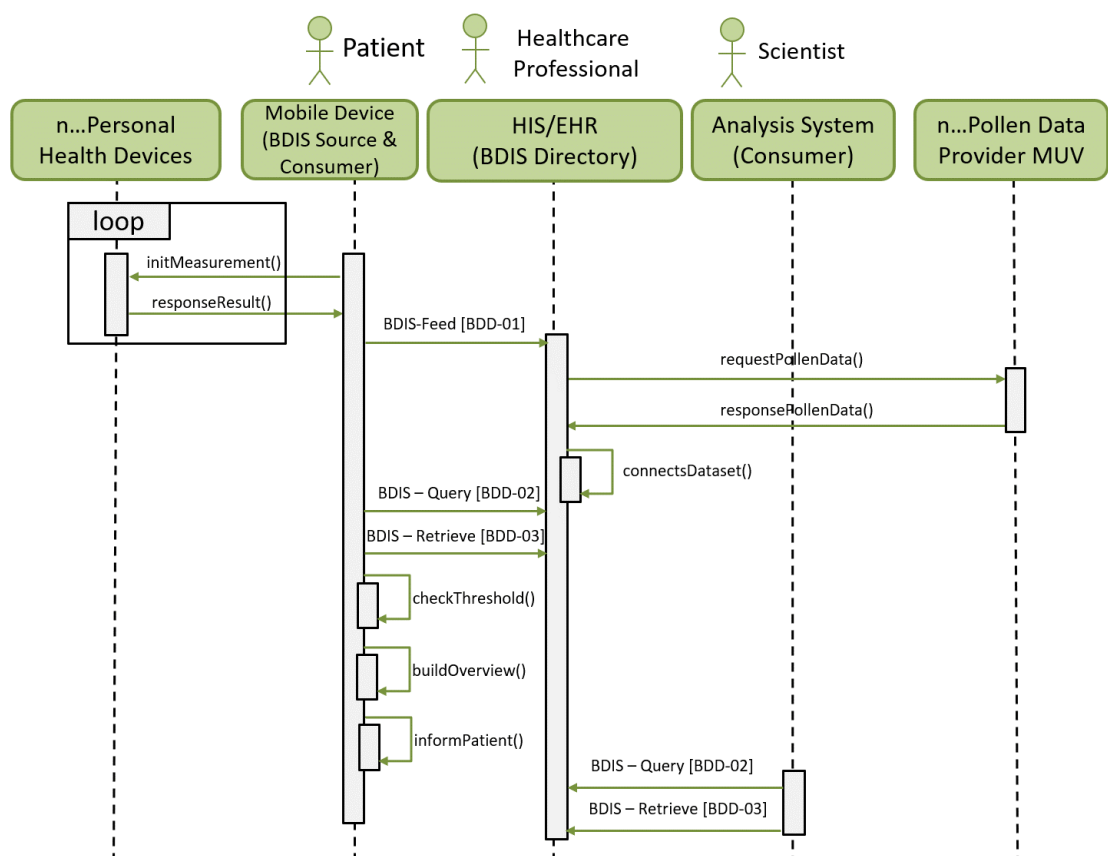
Patient

Healthcare Professional

Scientist

n…Personal Health Devices

Mobile Device (BDIS Source & Consumer)

HIS/EHR (BDIS Directory)

Analysis System (Consumer)

n…Pollen Data Provider MUV

loop

initMeasurement()

responseResult()

BDIS-Feed [BDD-01]

requestPollenData()

responsePollenData()

connectsDataset()

BDIS – Query [BDD-02]

BDIS – Retrieve [BDD-03]

checkThreshold()

buildOverview()

informPatient()

BDIS – Query [BDD-02]

BDIS – Retrieve [BDD-03]